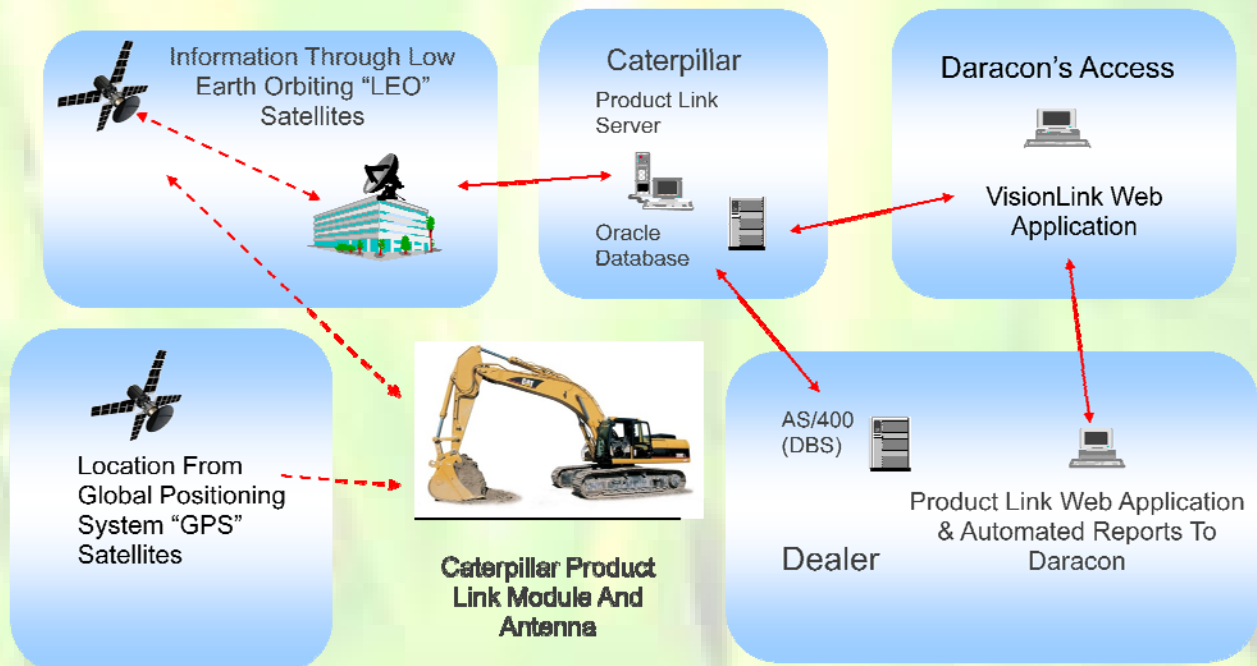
Information Through Low Earth Orbiting "LEO" Satellites

Caterpillar

Product Link Server

Oracle Database

Daracon's Access

VisionLink Web Application

Location From Global Positioning System "GPS" Satellites

Caterpillar Product Link Module And Antenna

AS/400 (DBS)

Product Link Web Application & Automated Reports To Daracon

Dealer